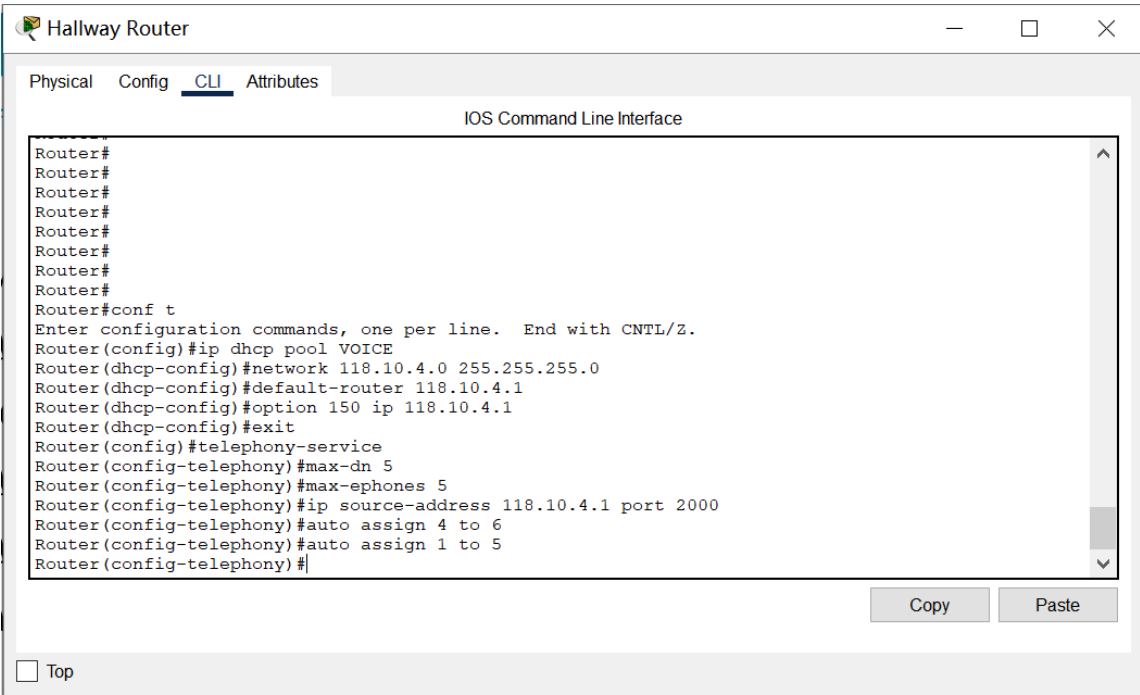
Hallway Router

Physical Config CLI Attributes

IOS Command Line Interface

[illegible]
Router#
Router#
Router#
Router#
Router#
Router#
Router#
Router#
Router#conf t
Enter configuration commands, one per line.  End with CNTL/Z.
Router(config)#ip dhcp pool VOICE
Router(dhcp-config)#network 118.10.4.0 255.255.255.0
Router(dhcp-config)#default-router 118.10.4.1
Router(dhcp-config)#option 150 ip 118.10.4.1
Router(dhcp-config)#exit
Router(config)#telephony-service
Router(config-telephony)#max-dn 5
Router(config-telephony)#max-ephones 5
Router(config-telephony)#ip source-address 118.10.4.1 port 2000
Router(config-telephony)#auto assign 4 to 6
Router(config-telephony)#auto assign 1 to 5
Router(config-telephony)#

Copy Paste

Top